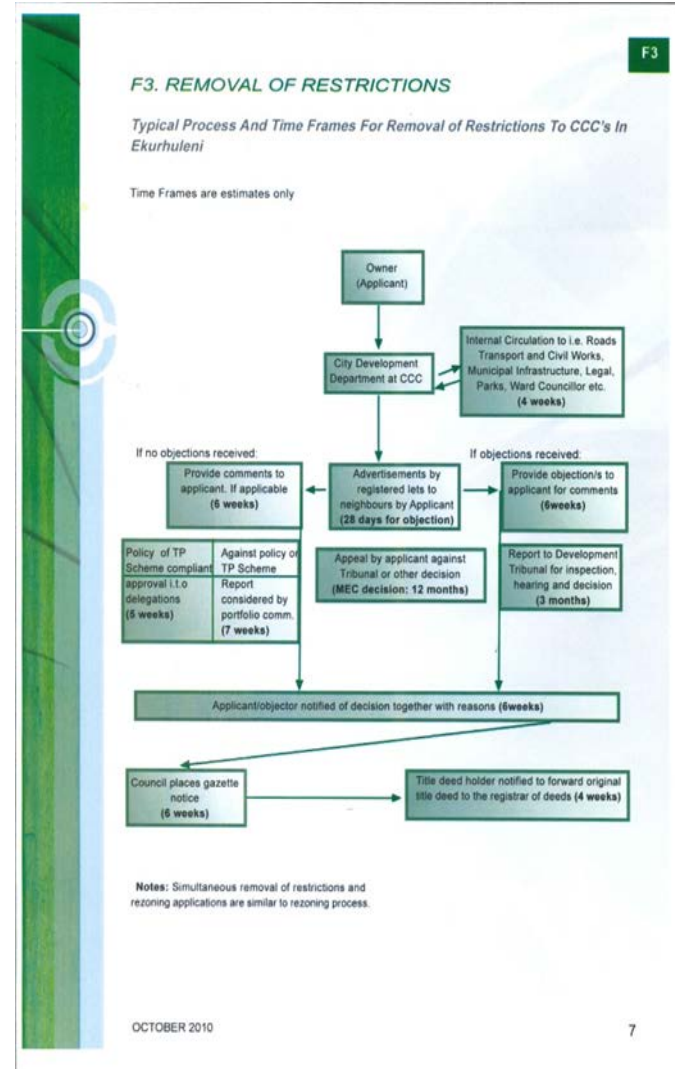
F3

F3. REMOVAL OF RESTRICTIONS

Typical Process And Time Frames For Removal of Restrictions To CCC's In Ekurhuleni

Time Frames are estimates only

Owner (Applicant)

City Development Department at CCC

Internal Circulation to i.e. Roads Transport and Civil Works, Municipal Infrastructure, Legal, Parks, Ward Councillor etc. (4 weeks)

If no objections received:

If objections received:

Provide comments to applicant. If applicable (6 weeks)

Advertisements by registered lets to neighbours by Applicant (28 days for objection)

Provide objection/s to applicant for comments (6weeks)

Policy of TP Scheme compliant approval i.t.o delegations (5 weeks)

Against policy or TP Scheme Report considered by portfolio comm. (7 weeks)

Appeal by applicant against Tribunal or other decision (MEC decision: 12 months)

Report to Development Tribunal for inspection, hearing and decision (3 months)

Applicant/objector notified of decision together with reasons (6weeks)

Council places gazette notice (6 weeks)

Title deed holder notified to forward original title deed to the registrar of deeds (4 weeks)

Notes: Simultaneous removal of restrictions and rezoning applications are similar to rezoning process.

OCTOBER 2010

7